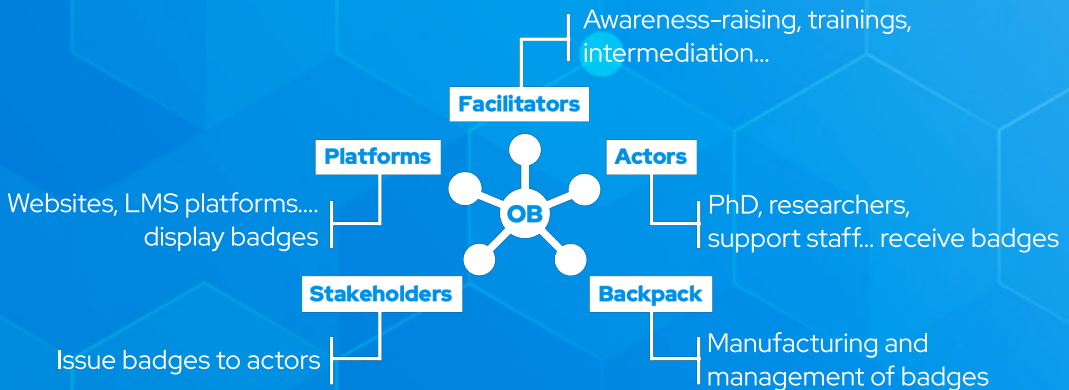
Awareness-raising, trainings, intermediation...

Facilitators

Platforms

Actors

Websites, LMS platforms.... display badges

OB

PhD, researchers, support staff... receive badges

Stakeholders

Backpack

Issue badges to actors

Manufacturing and management of badges